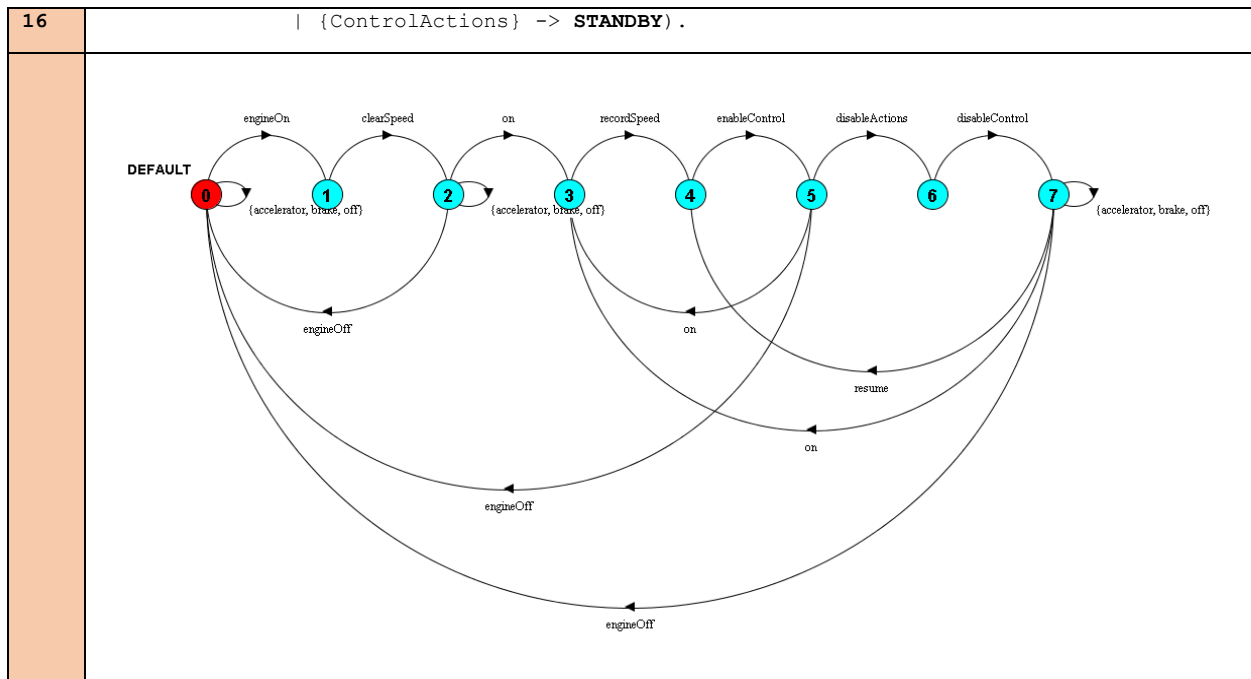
| 16 | \| {ControlActions} -> **STANDBY**). |
|---|---|

DEFAULT

engineOn clearSpeed on recordSpeed enableControl disableActions disableControl

0 1 2 3 4 5 6 7

{accelerator, brake, off}

{accelerator, brake, off}

{accelerator, brake, off}

engineOff

on

resume

on

engineOff

engineOff